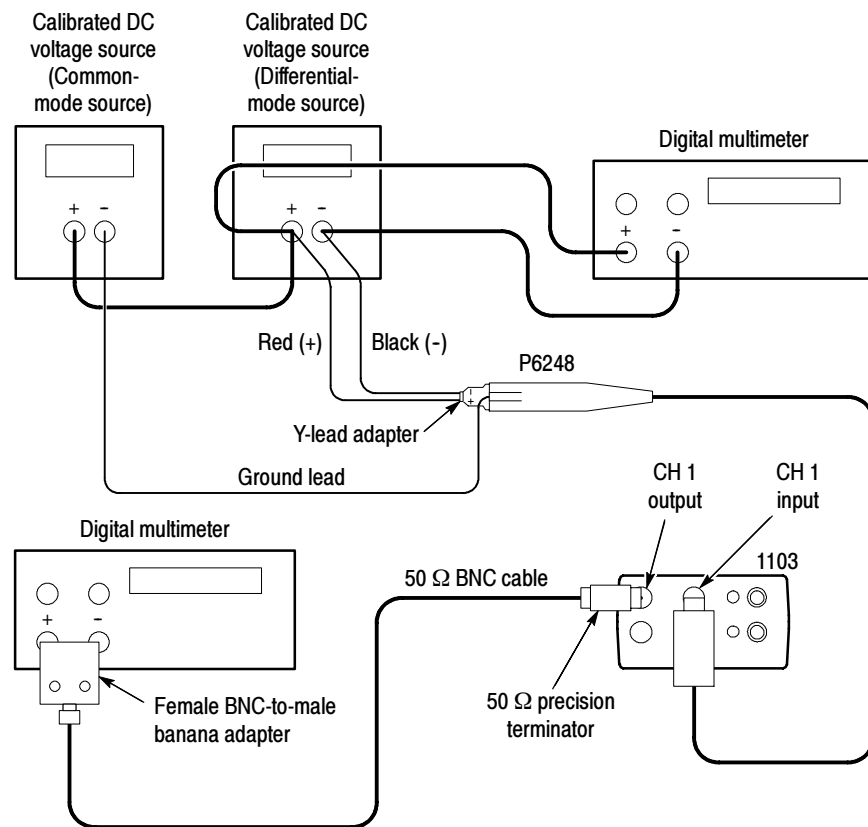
Calibrated DC voltage source (Common-mode source)

Calibrated DC voltage source (Differential-mode source)

Digital multimeter

+ −

+ −

+ −

Red (+)

Black (-)

P6248

Y-lead adapter

Ground lead

Digital multimeter

+ −

CH 1 output

CH 1 input

50 Ω BNC cable

1103

Female BNC-to-male banana adapter

50 Ω precision terminator